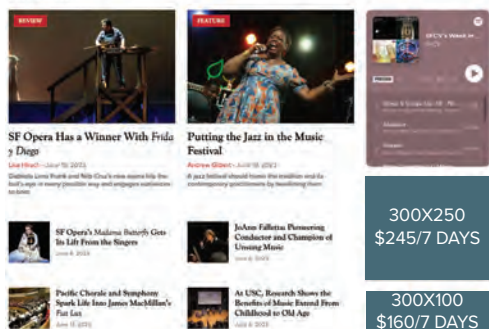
REVIEW

SF Opera Has a Winner With Frida y Diego

Lisa Hirsch · June 18, 2023

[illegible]

FEATURE

Putting the Jazz in the Music Festival

Andrew Gilbert · June 18, 2023

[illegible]

SF Opera's Madama Butterfly Gets Its Lift From the Singers

June 8, 2023

JoAnn Falletta: Pioneering Conductor and Champion of Unsung Music

June 8, 2023

Pacific Chorale and Symphony Spark Life Into James MacMillan's Fiat Lux

June 13, 2023

At USC, Research Shows the Benefits of Music Extend From Childhood to Old Age

July 3, 2023

SFCV's Week in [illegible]

300X250
$245/7 DAYS

300X100
$160/7 DAYS